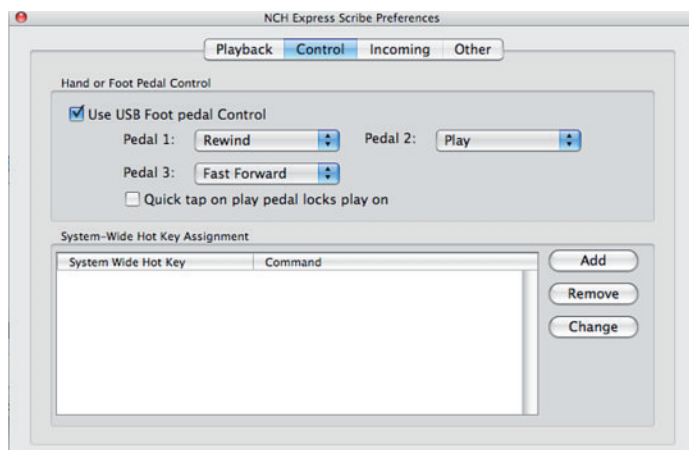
NCH Express Scribe Preferences

Playback | Control | Incoming | Other

Hand or Foot Pedal Control

Use USB Foot pedal Control

Pedal 1: Rewind

Pedal 2: Play

Pedal 3: Fast Forward

Quick tap on play pedal locks play on

System-Wide Hot Key Assignment

| System Wide Hot Key | Command |
|---|---|

Add

Remove

Change